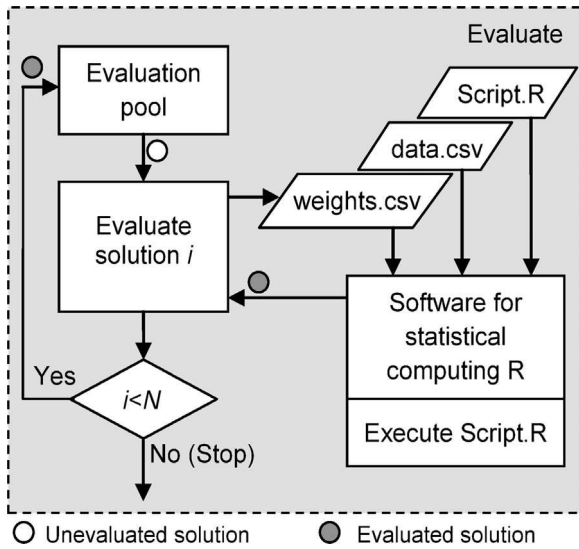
Evaluate

Evaluation pool

Script.R

data.csv

weights.csv

Evaluate solution $i$

Software for statistical computing R

Execute Script.R

Yes

$i<N$

No (Stop)

Unevaluated solution

Evaluated solution